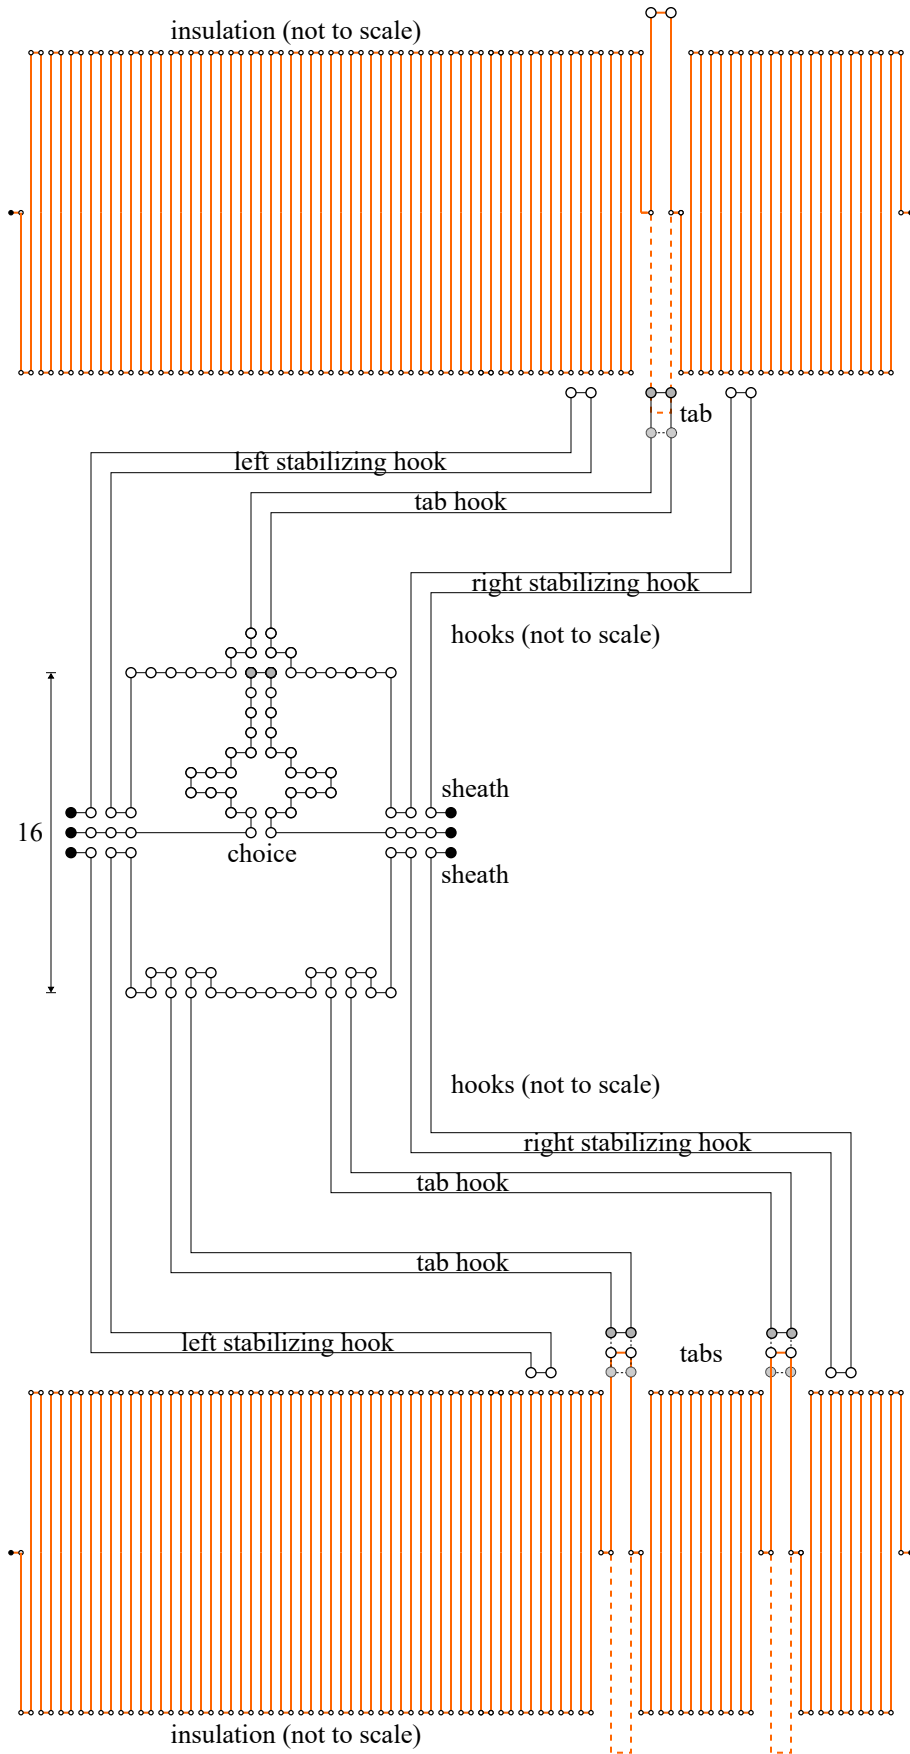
insulation (not to scale)

tab

left stabilizing hook

tab hook

right stabilizing hook

hooks (not to scale)

16

sheath

choice

sheath

hooks (not to scale)

right stabilizing hook

tab hook

tab hook

left stabilizing hook

tabs

insulation (not to scale)